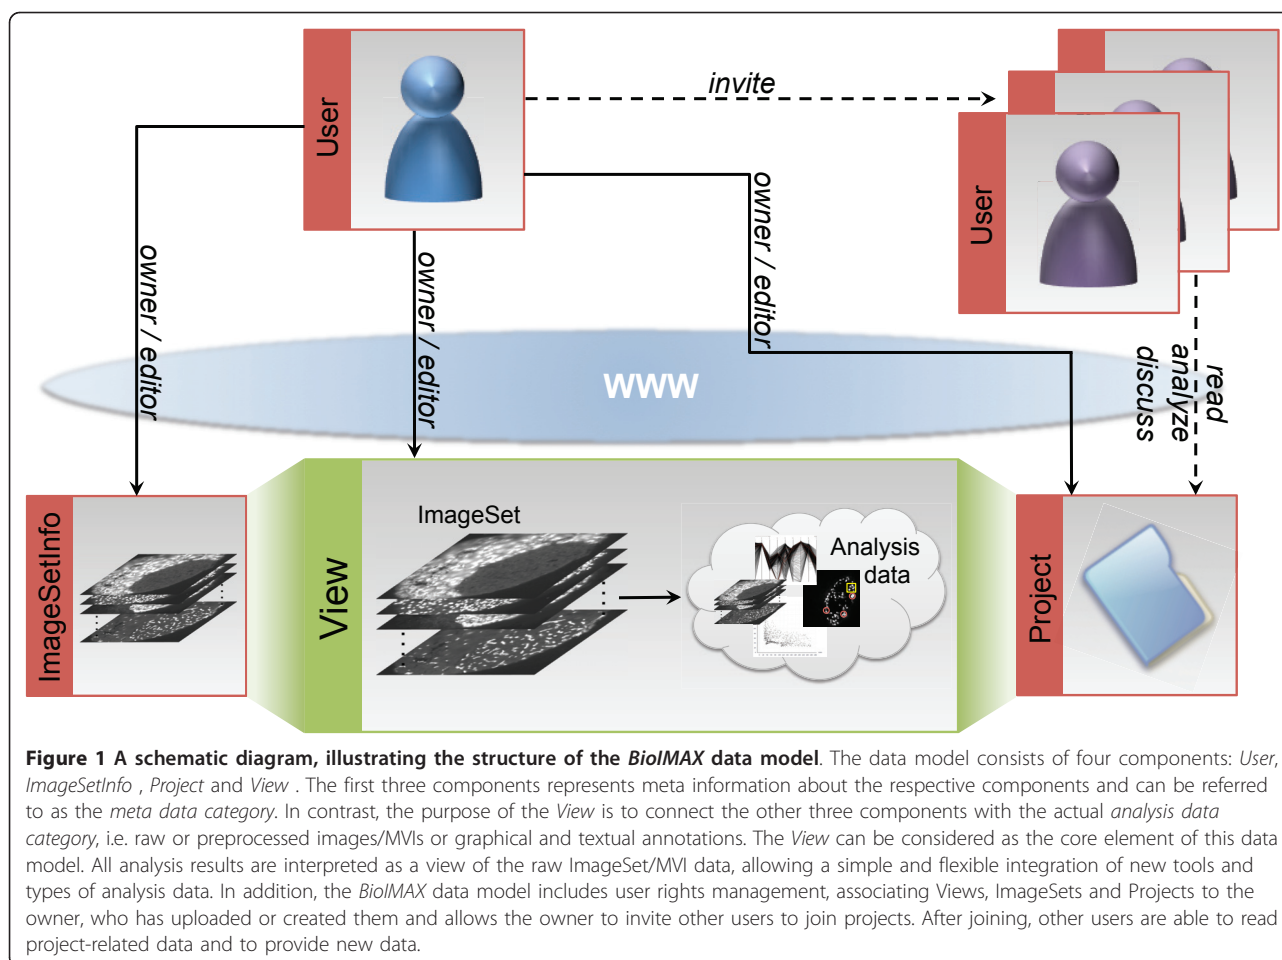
User

invite

User

owner / editor

owner / editor

owner / editor

WWW

read
analyze
discuss

ImageSetInfo

View

ImageSet

Analysis data

Project

**Figure 1 A schematic diagram, illustrating the structure of the *BioIMAX* data model**. The data model consists of four components: *User*, *ImageSetInfo* , *Project* and *View* . The first three components represents meta information about the respective components and can be referred to as the *meta data category*. In contrast, the purpose of the *View* is to connect the other three components with the actual *analysis data category*, i.e. raw or preprocessed images/MVIs or graphical and textual annotations. The *View* can be considered as the core element of this data model. All analysis results are interpreted as a view of the raw ImageSet/MVI data, allowing a simple and flexible integration of new tools and types of analysis data. In addition, the *BioIMAX* data model includes user rights management, associating Views, ImageSets and Projects to the owner, who has uploaded or created them and allows the owner to invite other users to join projects. After joining, other users are able to read project-related data and to provide new data.